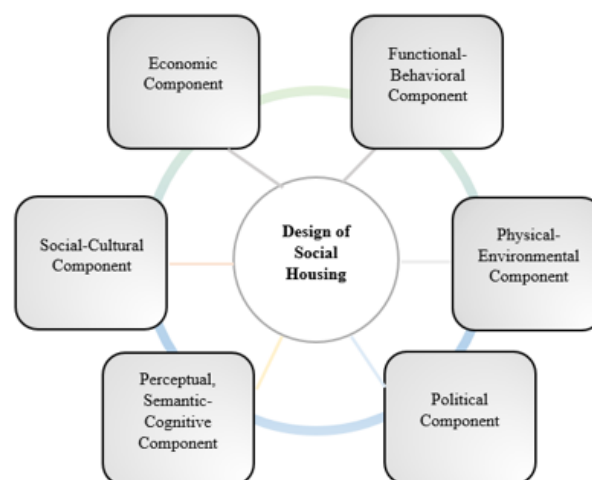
Design of Social Housing

Economic Component

Functional-Behavioral Component

Physical-Environmental Component

Political Component

Perceptual, Semantic-Cognitive Component

Social-Cultural Component